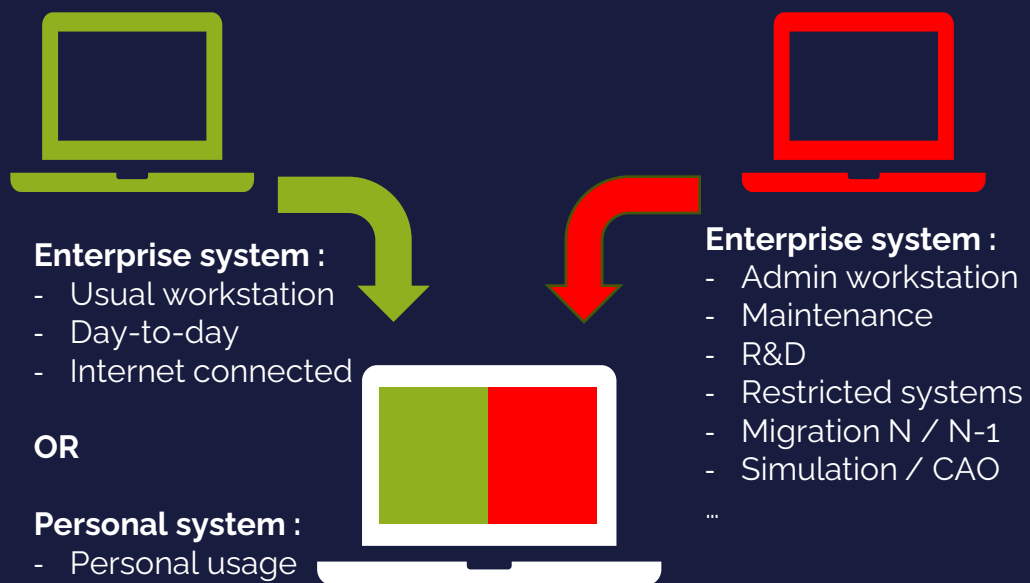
Enterprise system :
- Usual workstation
- Day-to-day
- Internet connected

OR

Personal system :
- Personal usage

Enterprise system :
- Admin workstation
- Maintenance
- R&D
- Restricted systems
- Migration N / N-1
- Simulation / CAO
...